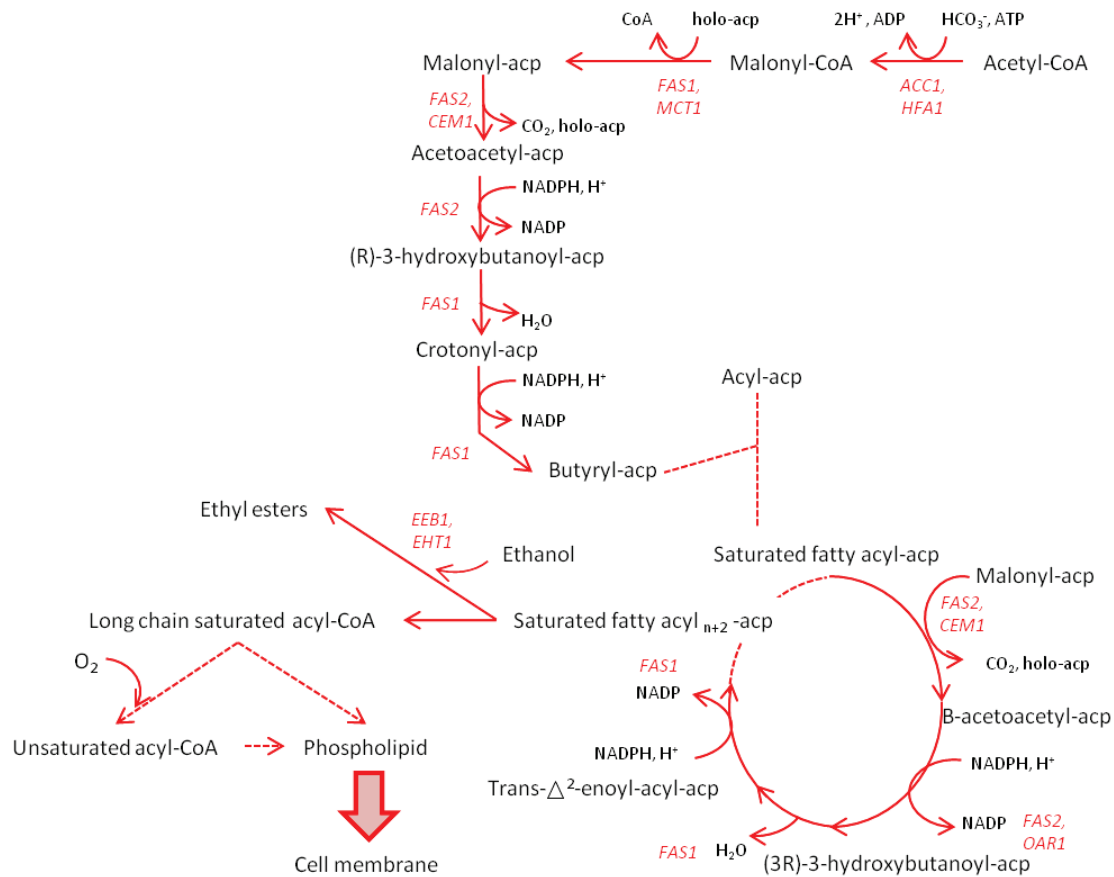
CoA holo-acp
2H⁺, ADP HCO$_3^-$, ATP
Malonyl-acp
Malonyl-CoA
Acetyl-CoA
FAS1, MCT1
ACC1, HFA1
FAS2, CEM1
CO$_2$, holo-acp
Acetoacetyl-acp
NADPH, H⁺
FAS2
NADP
(R)-3-hydroxybutanoyl-acp
FAS1
H$_2$O
Crotonyl-acp
NADPH, H⁺
NADP
Acyl-acp
FAS1
Butyryl-acp
Ethyl esters
EEB1, EHT1
Ethanol
Saturated fatty acyl-acp
Malonyl-acp
FAS2, CEM1
Long chain saturated acyl-CoA
Saturated fatty acyl $_{n+2}$ -acp
CO$_2$, holo-acp
O$_2$
FAS1
NADP
B-acetoacetyl-acp
Unsaturated acyl-CoA
Phospholipid
NADPH, H⁺
NADPH, H⁺
Trans-$\triangle^2$-enoyl-acyl-acp
NADP
FAS2, OAR1
Cell membrane
FAS1
H$_2$O
(3R)-3-hydroxybutanoyl-acp